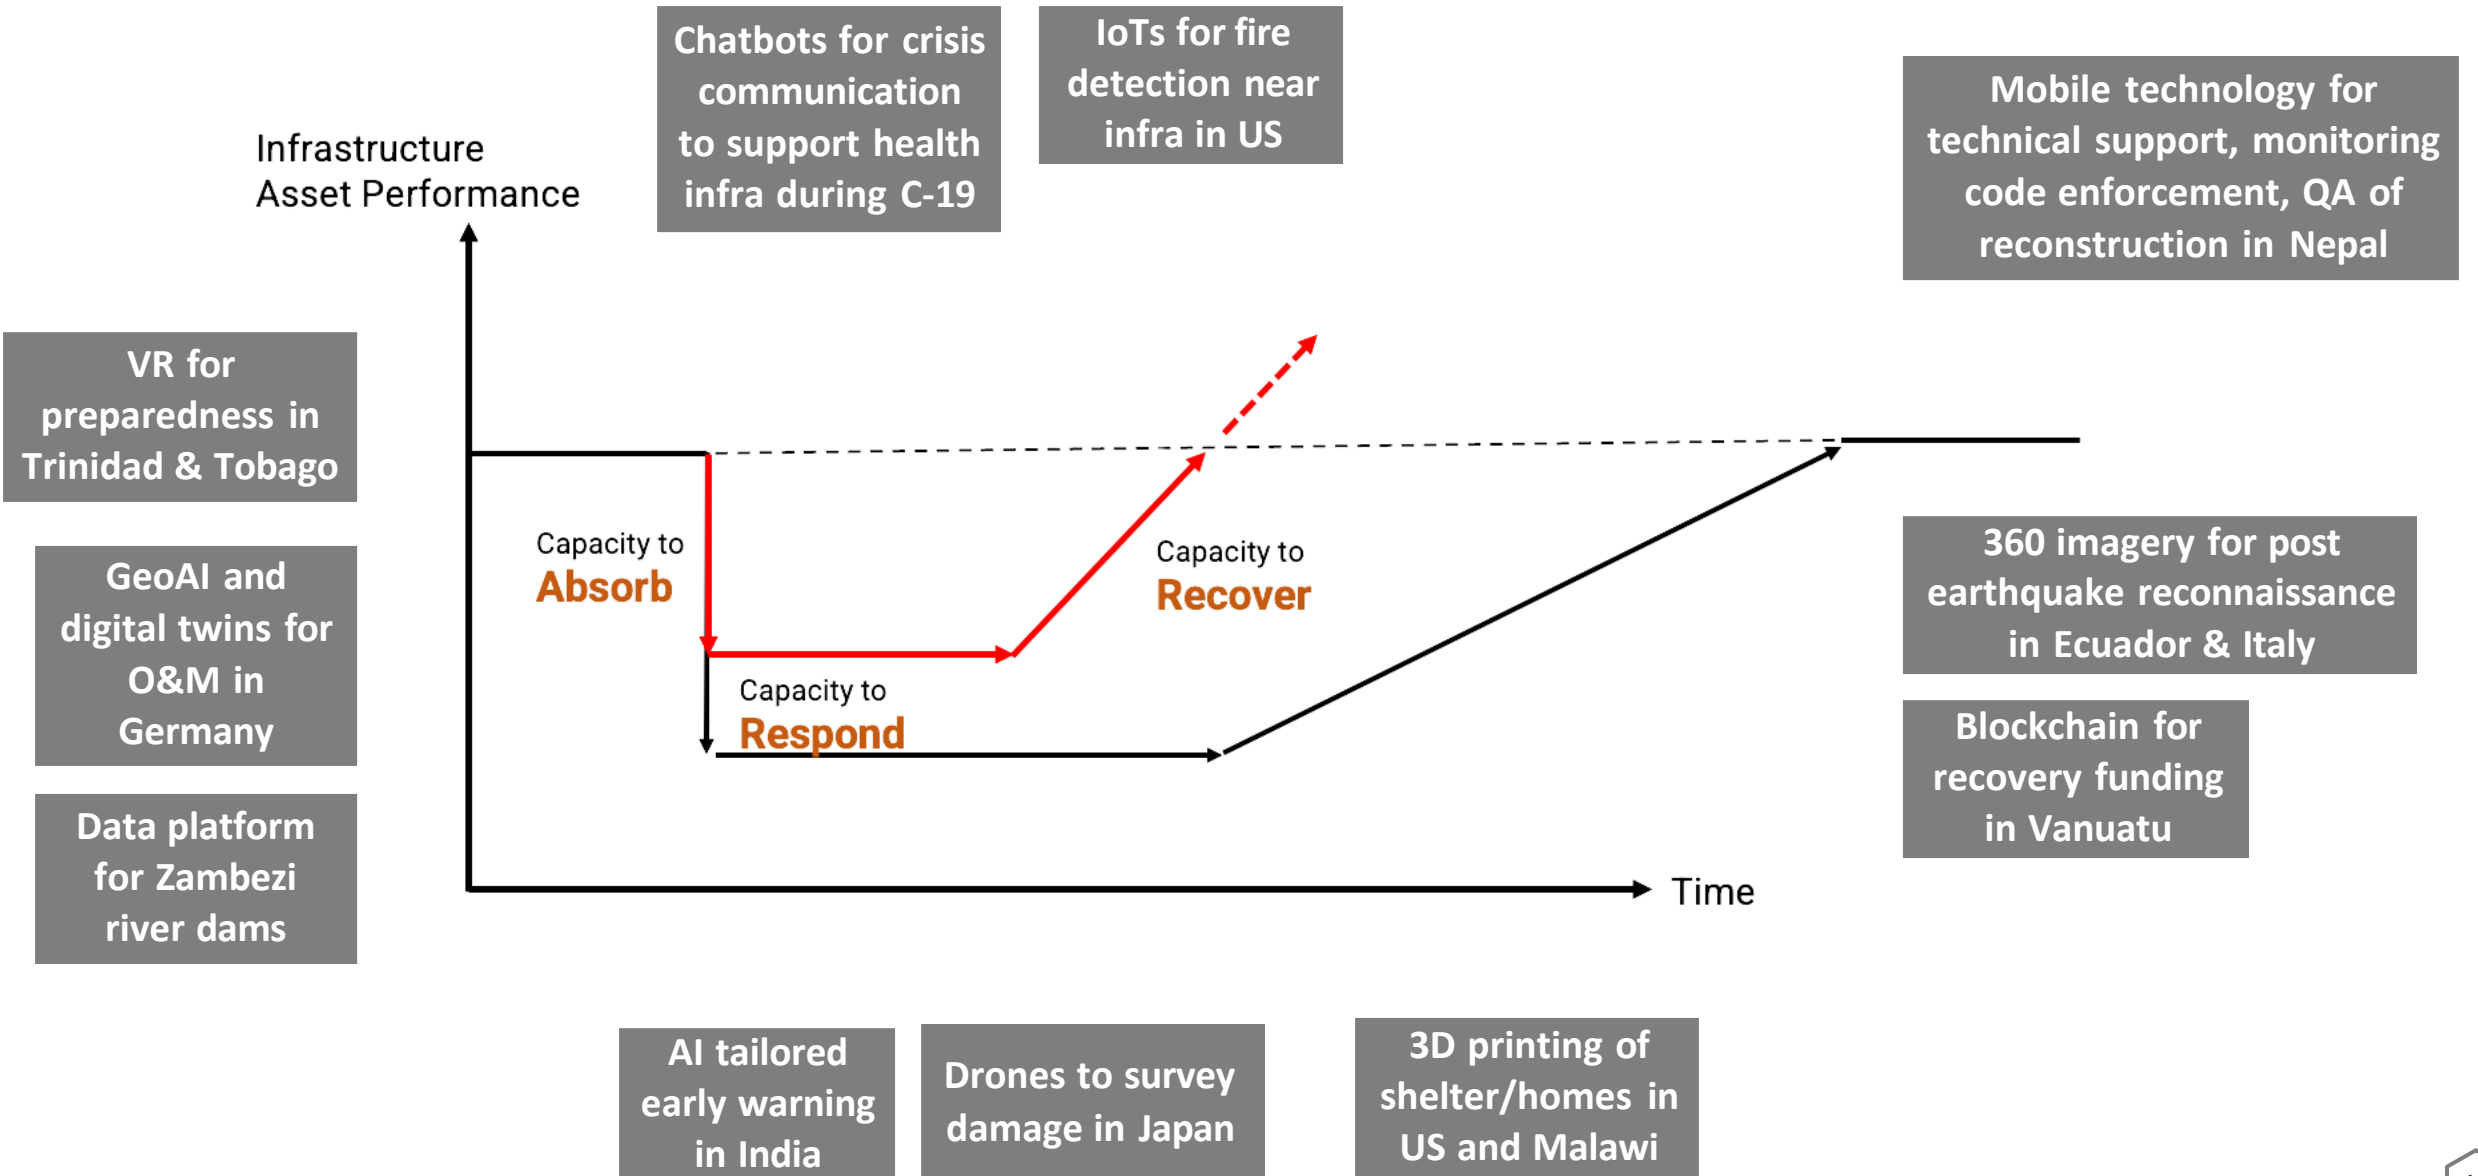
Chatbots for crisis communication to support health infra during C-19

IoTs for fire detection near infra in US

Mobile technology for technical support, monitoring code enforcement, QA of reconstruction in Nepal

Infrastructure Asset Performance

VR for preparedness in Trinidad & Tobago

GeoAI and digital twins for O&M in Germany

Data platform for Zambezi river dams

Capacity to Absorb

Capacity to Recover

Capacity to Respond

Time

360 imagery for post earthquake reconnaissance in Ecuador & Italy

Blockchain for recovery funding in Vanuatu

AI tailored early warning in India

Drones to survey damage in Japan

3D printing of shelter/homes in US and Malawi